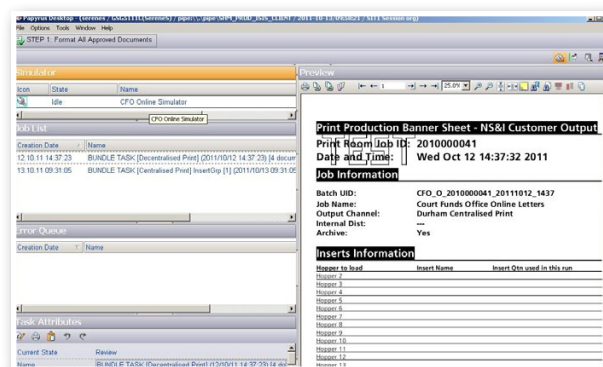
Papyrus Desktop - (sennes / 5&&5111L(sennes) / pipe:\\.\pipe\SIM_PROD_ISIS_CLIENT / 2011-10-13) 09:58:21 / STT Session.org)
File Options Tools Window Help
STEP 1: Format All Approved Documents

Simulator

| Icon | State | Name |
|---|---|---|
| | Idle | CFO Online Simulator |

CFO Online Simulator

Job List

| Creation Date | Name |
|---|---|
| 12.10.11 14:37:23 | BUNDLE TASK [Decentralised Print] (2011/10/12 14:37:23) [4 docum |
| 13.10.11 09:31:05 | BUNDLE TASK [Centralised Print] InsertGrp [1] (2011/10/13 09:31:05 |

Error Queue

| Creation Date | Name |
|---|---|

Task Attributes

| Current State | Review |
|---|---|
| Name | BUNDLE TASK [Decentralised Print] (12/10/11 14:37:23) [4 do |

Preview

25.0%

Print Production Banner Sheet - NS&I Customer Output

Print Room Job ID: 2010000041
Date and Time: Wed Oct 12 14:37:32 2011

Job Information

Batch UID: CFO_O_2010000041_20111012_1437
Job Name: Court Funds Office Online Letters
Output Channel: Durham Centralised Print
Internal Dist: ---
Archive: Yes

Inserts Information

| Hopper to load | Insert Name | Insert Qtn used in this run |
|---|---|---|
| Hopper 1 | | |
| Hopper 2 | | |
| Hopper 3 | | |
| Hopper 4 | | |
| Hopper 5 | | |
| Hopper 6 | | |
| Hopper 7 | | |
| Hopper 8 | | |
| Hopper 9 | | |
| Hopper 10 | | |
| Hopper 11 | | |
| Hopper 12 | | |
| Hopper 13 | | |